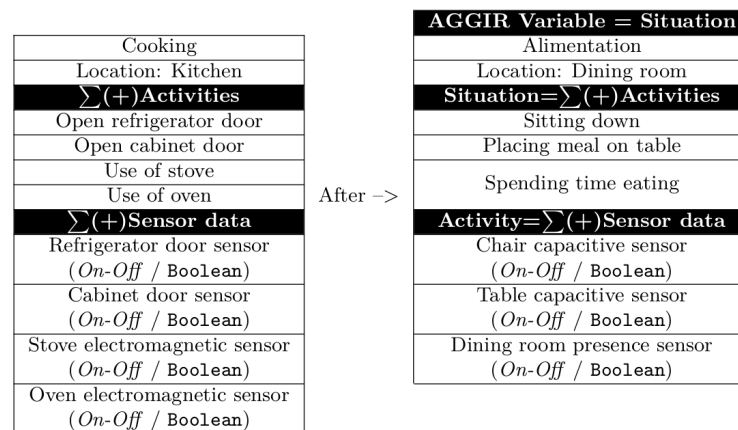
| Cooking |
|---|
| Location: Kitchen |
| $\sum(+)$**Activities** |
| Open refrigerator door |
| Open cabinet door |
| Use of stove |
| Use of oven |
| $\sum(+)$**Sensor data** |
| Refrigerator door sensor (*On-Off* / Boolean) |
| Cabinet door sensor (*On-Off* / Boolean) |
| Stove electromagnetic sensor (*On-Off* / Boolean) |
| Oven electromagnetic sensor (*On-Off* / Boolean) |

After –>

| **AGGIR Variable = Situation** |
|---|
| Alimentation |
| Location: Dining room |
| **Situation=**$\sum(+)$**Activities** |
| Sitting down |
| Placing meal on table |
| Spending time eating |
| **Activity=**$\sum(+)$**Sensor data** |
| Chair capacitive sensor (*On-Off* / Boolean) |
| Table capacitive sensor (*On-Off* / Boolean) |
| Dining room presence sensor (*On-Off* / Boolean) |